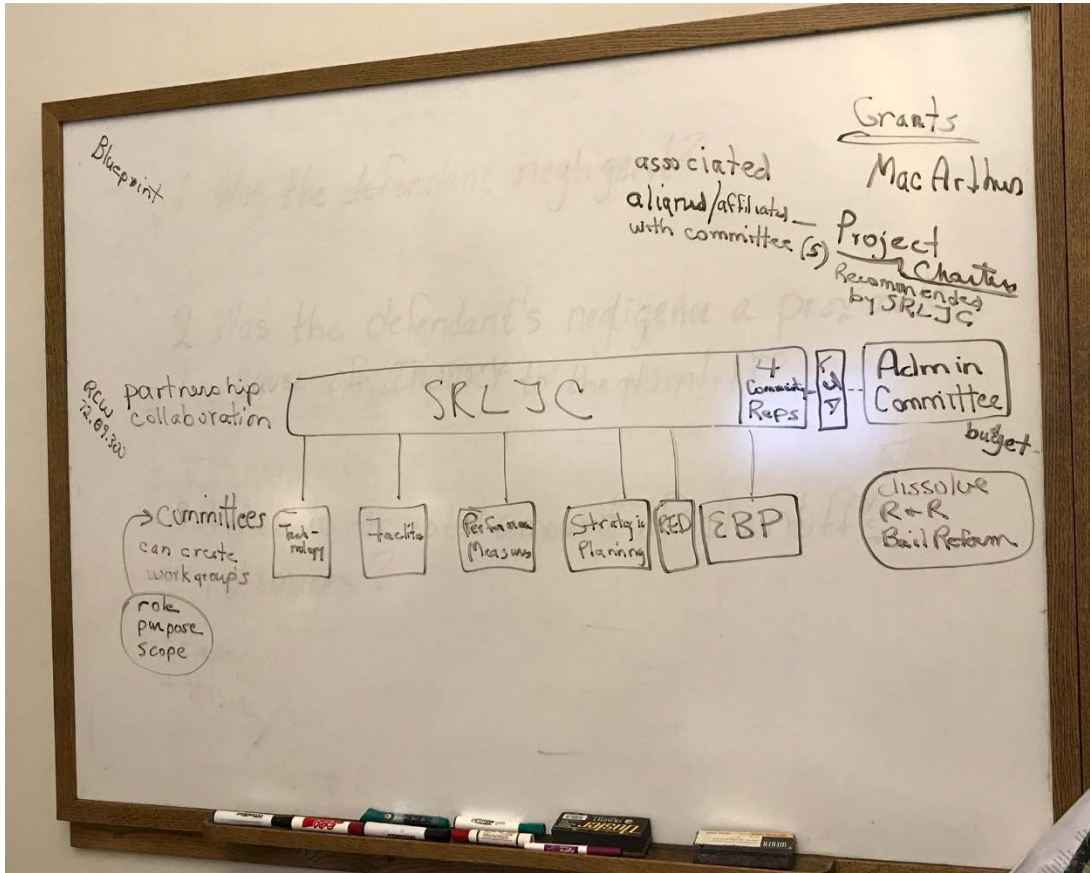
Blueprint

Grants
MacArthur

associated
aligned/affiliated with committee(s)

Project Charters
Recommended by SRLJC

1. Was the defendant negligent?

2. Was the defendant's negligence a proximate cause of damage to the plaintiff?

RCW 72.09.300

partnership collaboration

SRLJC

4 Community Reps

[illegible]

Admin Committee

budget

dissolve R+R Bail Reform

Committees can create workgroups

role purpose scope

Technology

Facilities

Performance Measures

Strategic Planning

RED

EBP

Expo

Quartet

Quartet